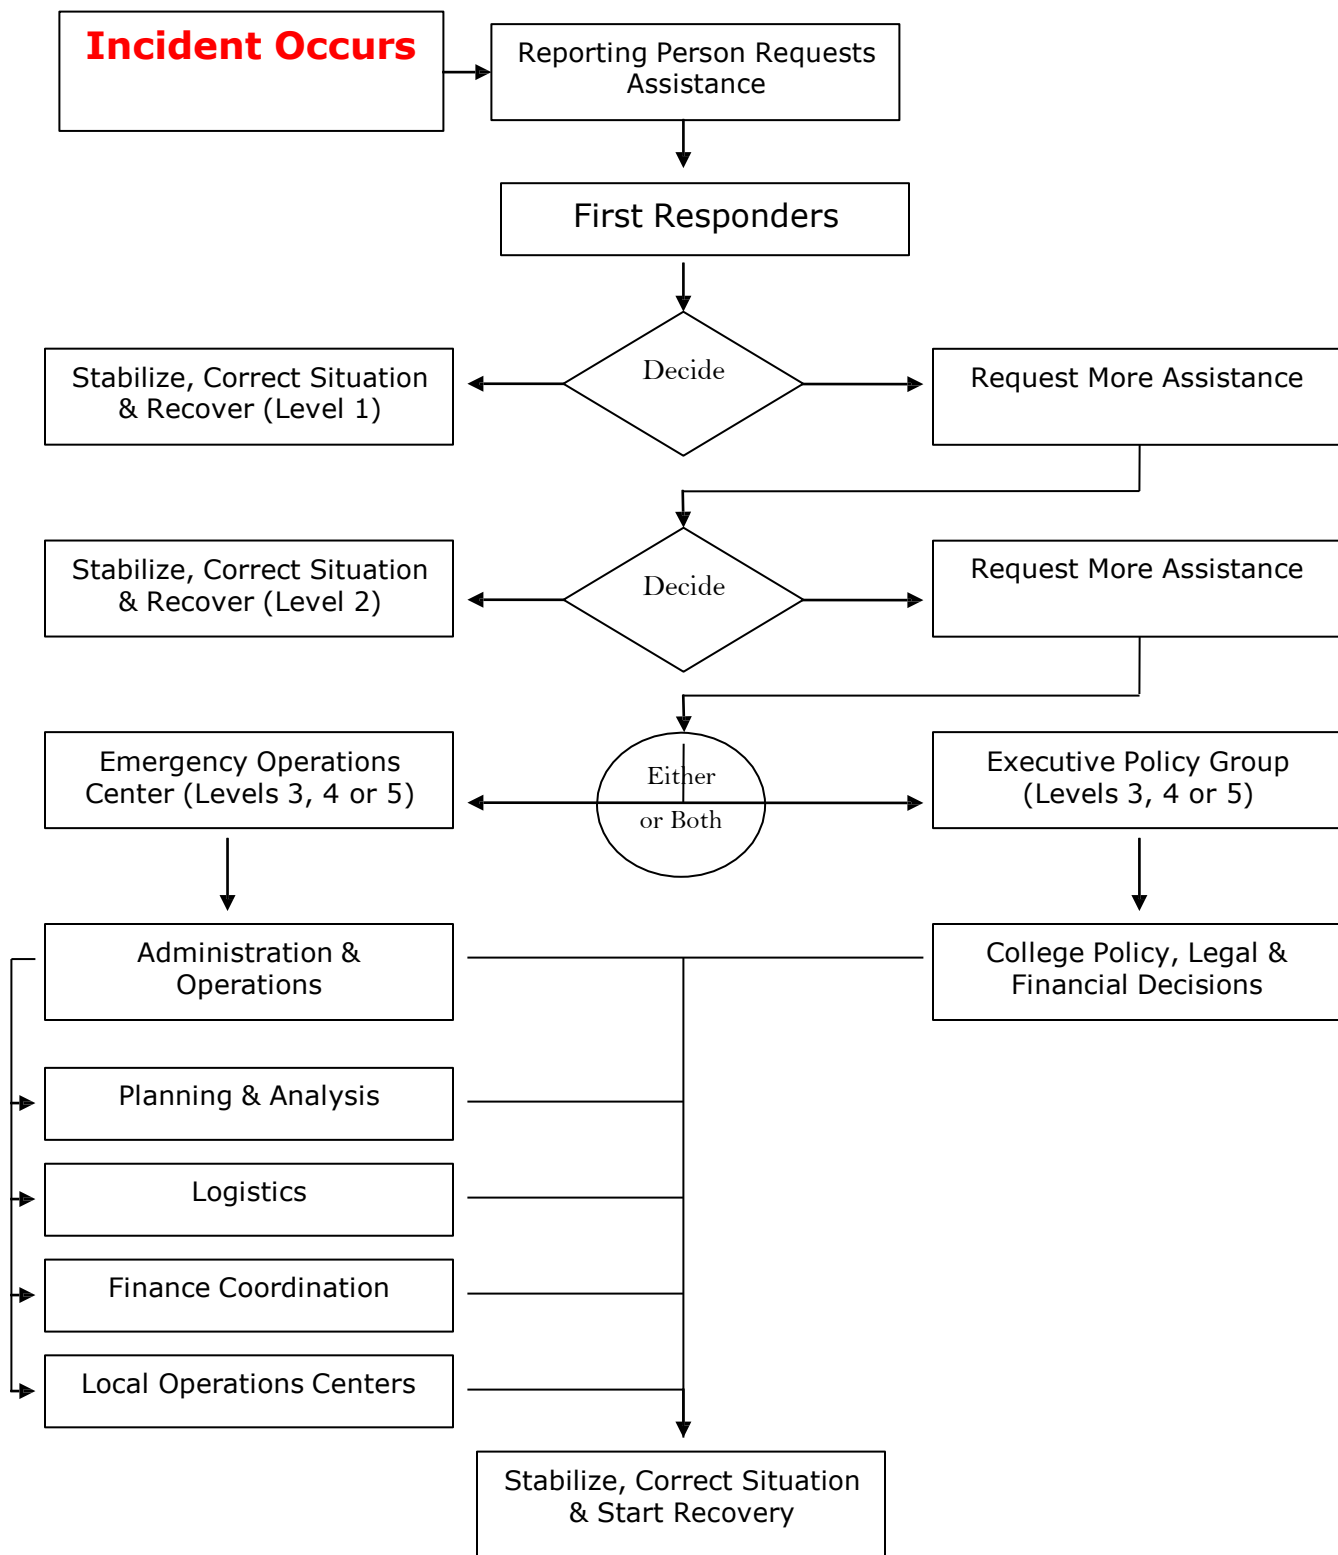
Incident Occurs

Reporting Person Requests Assistance

First Responders

Stabilize, Correct Situation & Recover (Level 1)

Decide

Request More Assistance

Stabilize, Correct Situation & Recover (Level 2)

Decide

Request More Assistance

Emergency Operations Center (Levels 3, 4 or 5)

Either or Both

Executive Policy Group (Levels 3, 4 or 5)

Administration & Operations

College Policy, Legal & Financial Decisions

Planning & Analysis

Logistics

Finance Coordination

Local Operations Centers

Stabilize, Correct Situation & Start Recovery